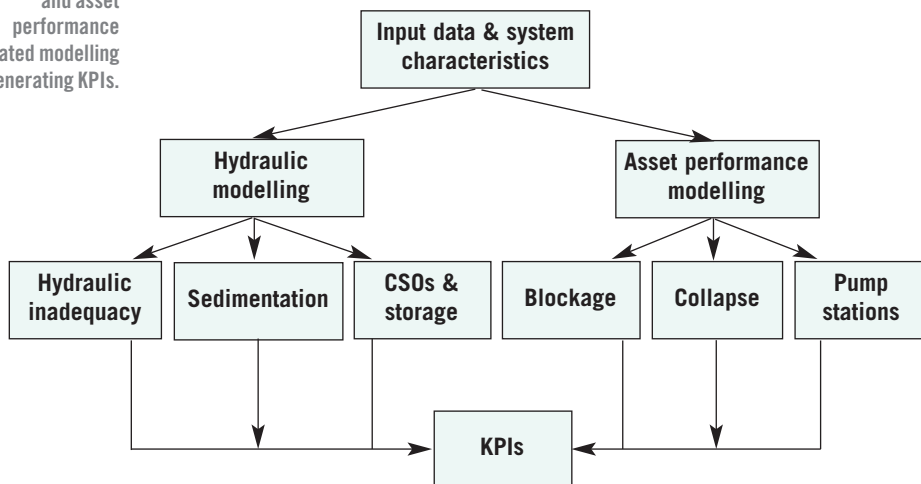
and asset performance
ated modelling
enerating KPIs.

Input data & system characteristics

Hydraulic modelling

Asset performance modelling

Hydraulic inadequacy

Sedimentation

CSOs & storage

Blockage

Collapse

Pump stations

KPIs